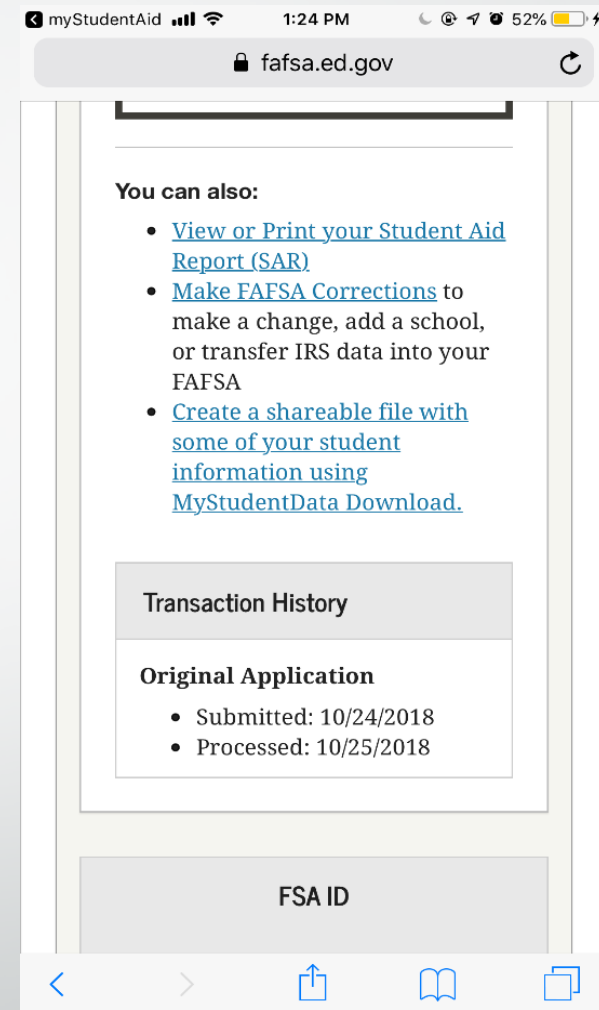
myStudentAid 1:24 PM 52%

fafsa.ed.gov

You can also:

- View or Print your Student Aid Report (SAR)
- Make FAFSA Corrections to make a change, add a school, or transfer IRS data into your FAFSA
- Create a shareable file with some of your student information using MyStudentData Download.

Transaction History

Original Application

- Submitted: 10/24/2018
- Processed: 10/25/2018

FSA ID